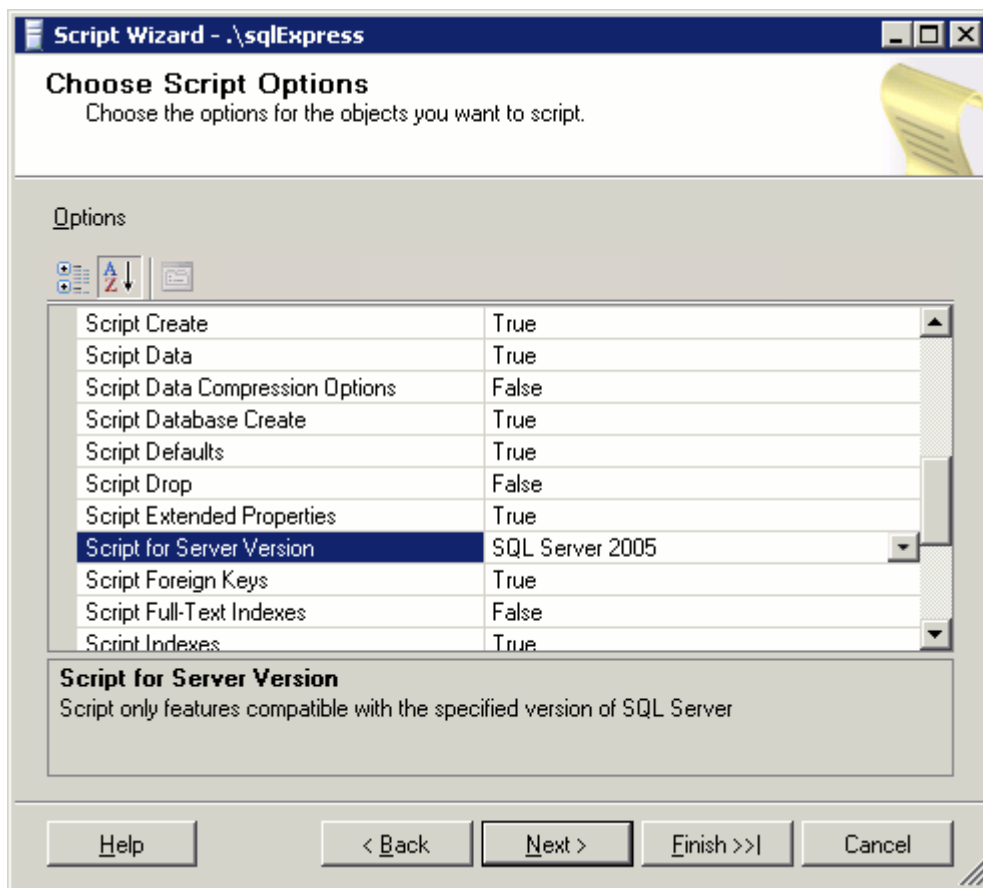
Script Wizard - .\sqlExpress

Choose Script Options
Choose the options for the objects you want to script.

Options

| | |
|---|---|
| Script Create | True |
| Script Data | True |
| Script Data Compression Options | False |
| Script Database Create | True |
| Script Defaults | True |
| Script Drop | False |
| Script Extended Properties | True |
| Script for Server Version | SQL Server 2005 |
| Script Foreign Keys | True |
| Script Full-Text Indexes | False |
| Script Indexes | True |

Script for Server Version
Script only features compatible with the specified version of SQL Server

Help | < Back | Next > | Finish >>| | Cancel